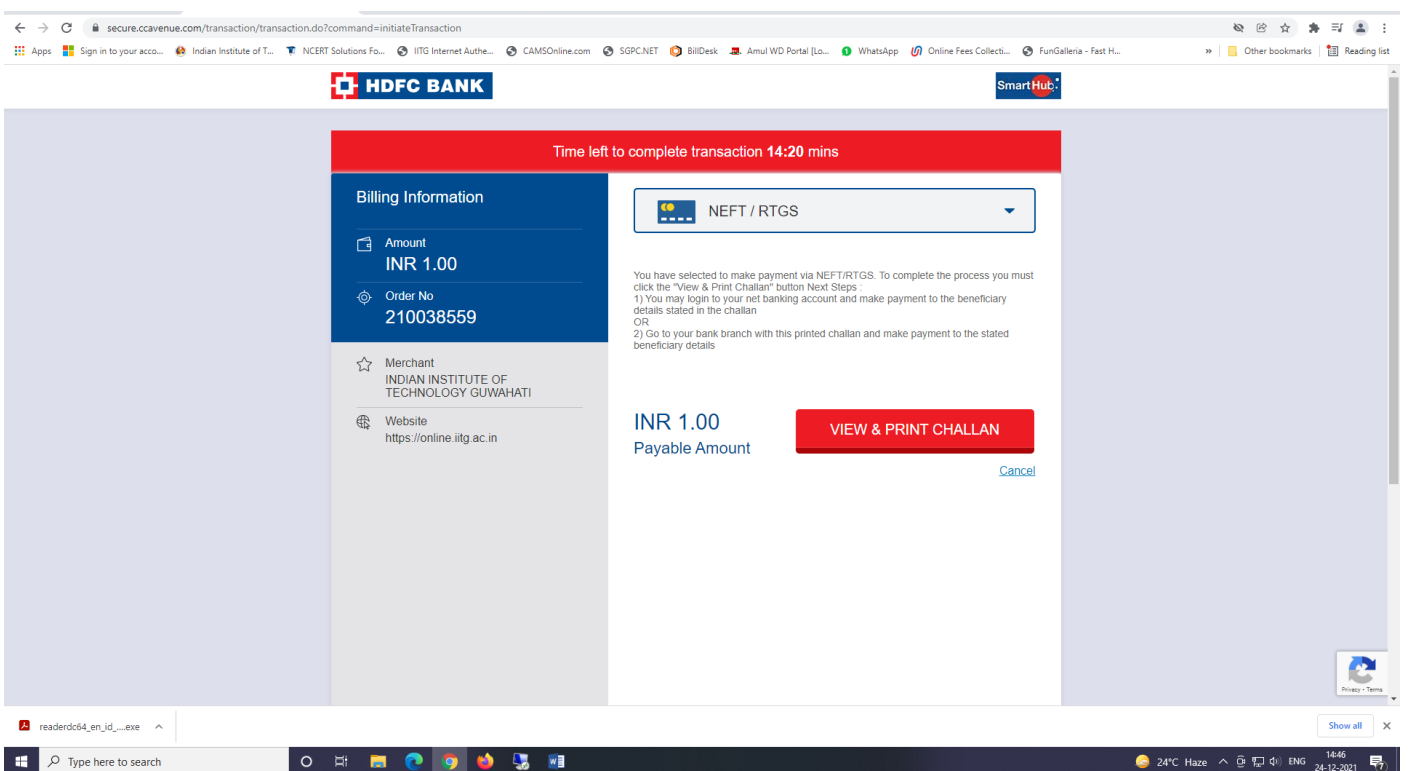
secure.ccavenue.com/transaction/transaction.do?command=initiateTransaction

Apps Sign in to your acco... Indian Institute of T... NCERT Solutions Fo... IITG Internet Authe... CAMSOnline.com SGPC.NET BillDesk Amul WD Portal [Lo... WhatsApp Online Fees Collecti... FunGalleria - Fast H... » Other bookmarks Reading list

HDFC BANK

SmartHub

Time left to complete transaction **14:20** mins

Billing Information

Amount
INR 1.00

Order No
210038559

Merchant
INDIAN INSTITUTE OF TECHNOLOGY GUWAHATI

Website
https://online.iitg.ac.in

NEFT / RTGS

You have selected to make payment via NEFT/RTGS. To complete the process you must click the "View & Print Challan" button Next Steps :
1) You may login to your net banking account and make payment to the beneficiary details stated in the challan
OR
2) Go to your bank branch with this printed challan and make payment to the stated beneficiary details

INR 1.00
Payable Amount

VIEW & PRINT CHALLAN

Cancel

Privacy - Terms

readerdc64_en_id_....exe

Show all

Type here to search

24°C Haze ENG 14:46 24-12-2021